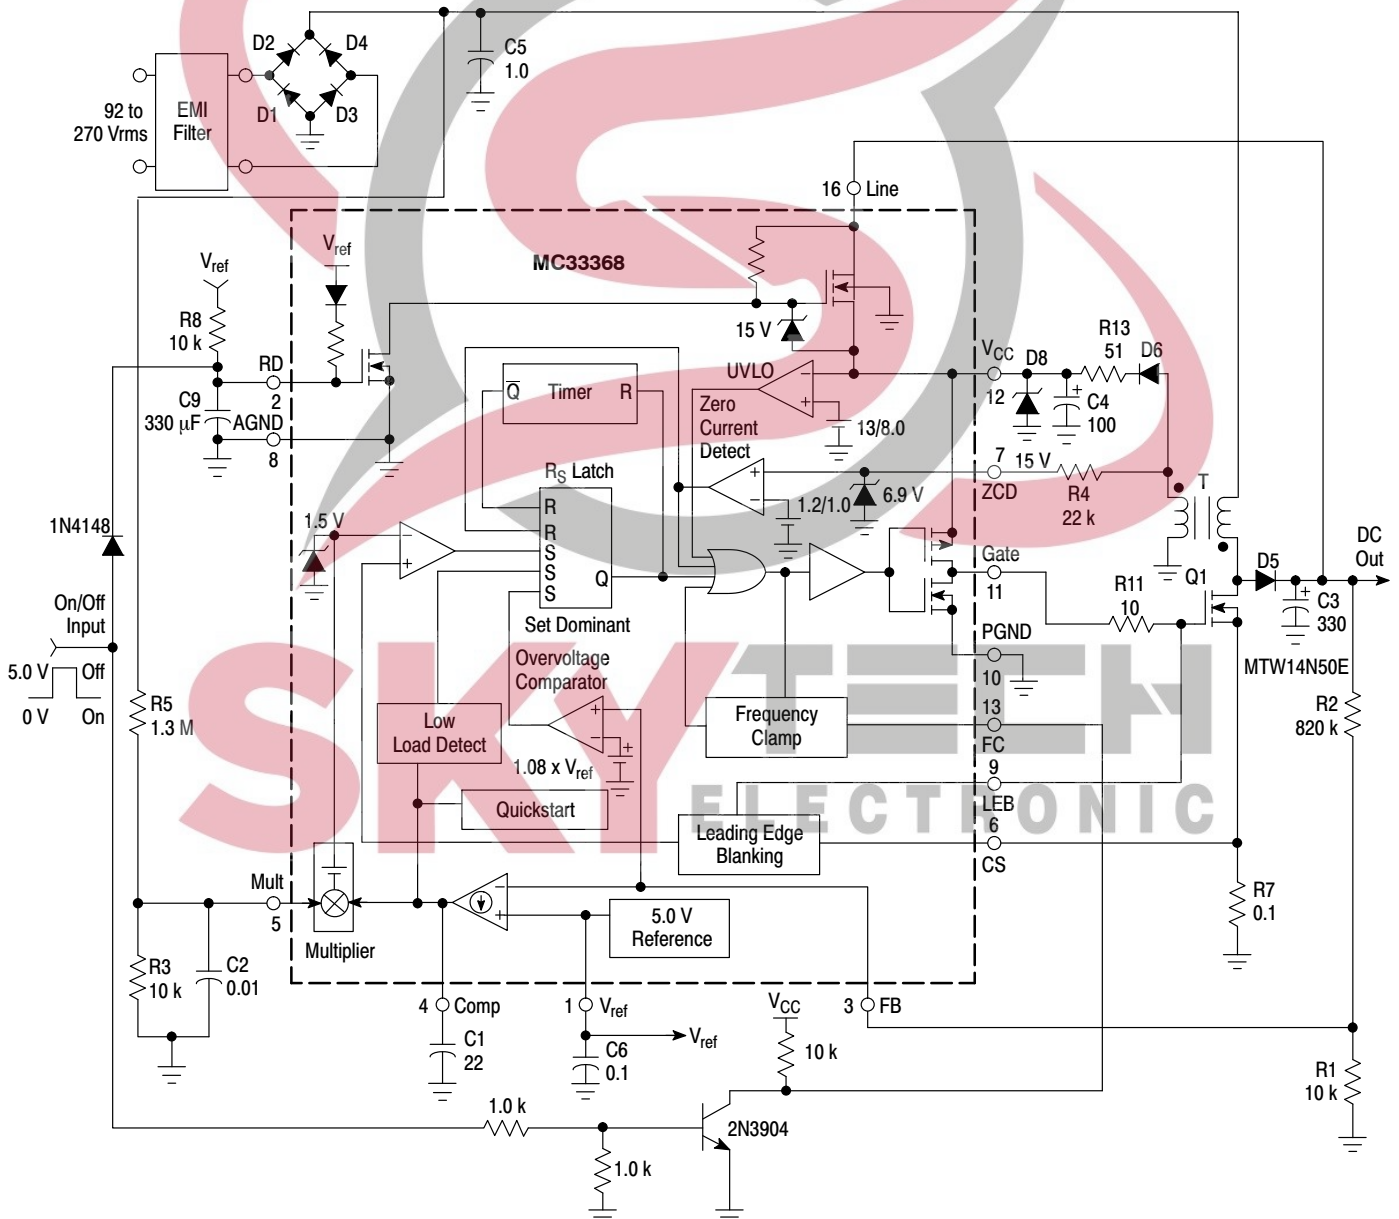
D2 D4
C5 1.0
92 to 270 Vrms
EMI Filter
D1 D3
16 Line
MC33368
$V_{ref}$
$V_{ref}$
R8 10 k
RD 2
C9 330 µF
AGND 8
15 V
UVLO
$V_{CC}$ D8
R13 51 D6
12
C4 100
Timer
$\overline{Q}$ R
Zero Current Detect
13/8.0
7 15 V
ZCD
R4 22 k
T
$R_S$ Latch
R R S S S Q
1.2/1.0
6.9 V
1N4148
1.5 V
Set Dominant
Gate 11
D5
DC Out
On/Off Input
Q1
R11 10
C3 330
PGND 10
MTW14N50E
5.0 V Off
0 V On
Overvoltage Comparator
R5 1.3 M
Low Load Detect
Frequency Clamp
13 FC
R2 820 k
1.08 x $V_{ref}$
9 LEB
Quickstart
Leading Edge Blanking
6 CS
Mult 5
R7 0.1
Multiplier
5.0 V Reference
R3 10 k
C2 0.01
4 Comp
1 $V_{ref}$
$V_{CC}$
3 FB
C1 22
C6 0.1
$V_{ref}$
10 k
R1 10 k
1.0 k
2N3904
1.0 k
SKYTECH ELECTRONIC